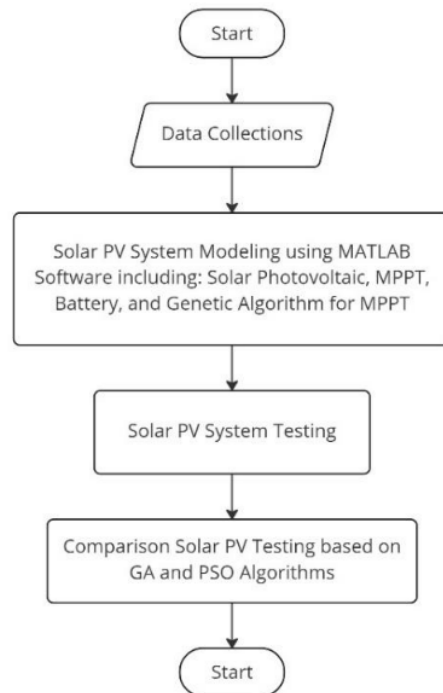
Start

Data Collections

Solar PV System Modeling using MATLAB Software including: Solar Photovoltaic, MPPT, Battery, and Genetic Algorithm for MPPT

Solar PV System Testing

Comparison Solar PV Testing based on GA and PSO Algorithms

Start